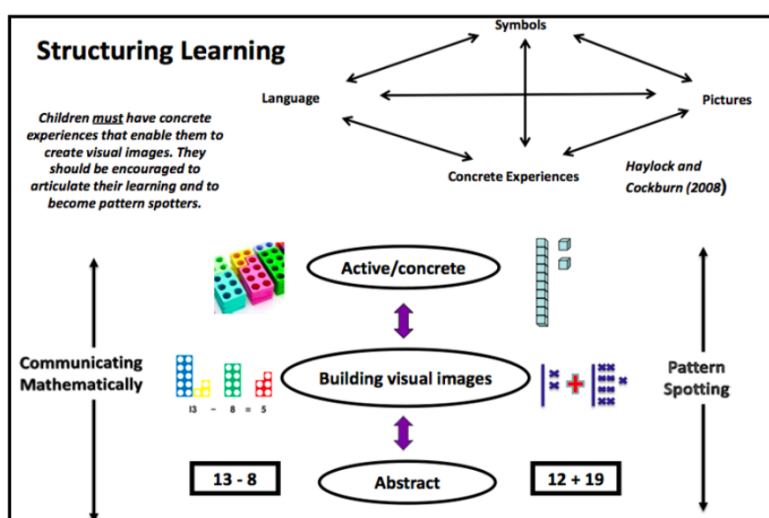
Structuring Learning

Symbols

Language

Pictures

Concrete Experiences

Children must have concrete experiences that enable them to create visual images. They should be encouraged to articulate their learning and to become pattern spotters.

Haylock and Cockburn (2008)

Active/concrete

Communicating Mathematically

Building visual images

Pattern Spotting

13 − 8 = 5

Abstract

13 - 8

12 + 19